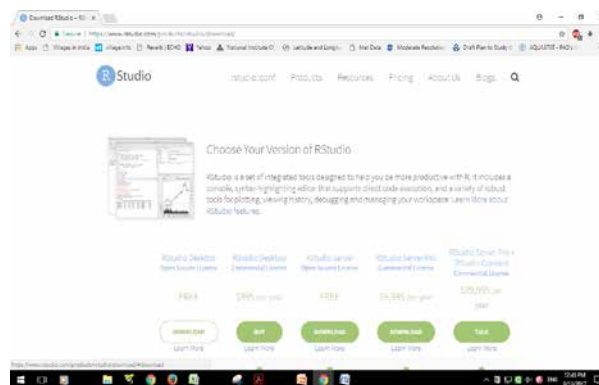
Download RStudio – RS ×

Secure | https://www.rstudio.com/products/rstudio/download/

Apps | Villages in India | Villages Info | Revenue (ECHO) | Yahoo | National Institute O | Latitude and Longitu | Nat Data | Moderate Resolution | Draft Plan to Study | AQUASTAT - FAO's

RStudio

rstudio::conf | Products | Resources | Pricing | About Us | Blogs

Choose Your Version of RStudio

RStudio is a set of integrated tools designed to help you be more productive with R. It includes a console, syntax-highlighting editor that supports direct code execution, and a variety of robust tools for plotting, viewing history, debugging and managing your workspace. Learn More about RStudio features.

RStudio Desktop Open Source License | RStudio Desktop Commercial License | RStudio Server Open Source License | RStudio Server Pro Commercial License | RStudio Server Pro + RStudio Connect Commercial License

FREE | $995 per year | FREE | $9,995 per year | $29,995 per year

DOWNLOAD | BUY | DOWNLOAD | DOWNLOAD | TALK

Learn More | Learn More | Learn More | Learn More | Learn More

https://www.rstudio.com/products/rstudio/download/#download

12:45 PM
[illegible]